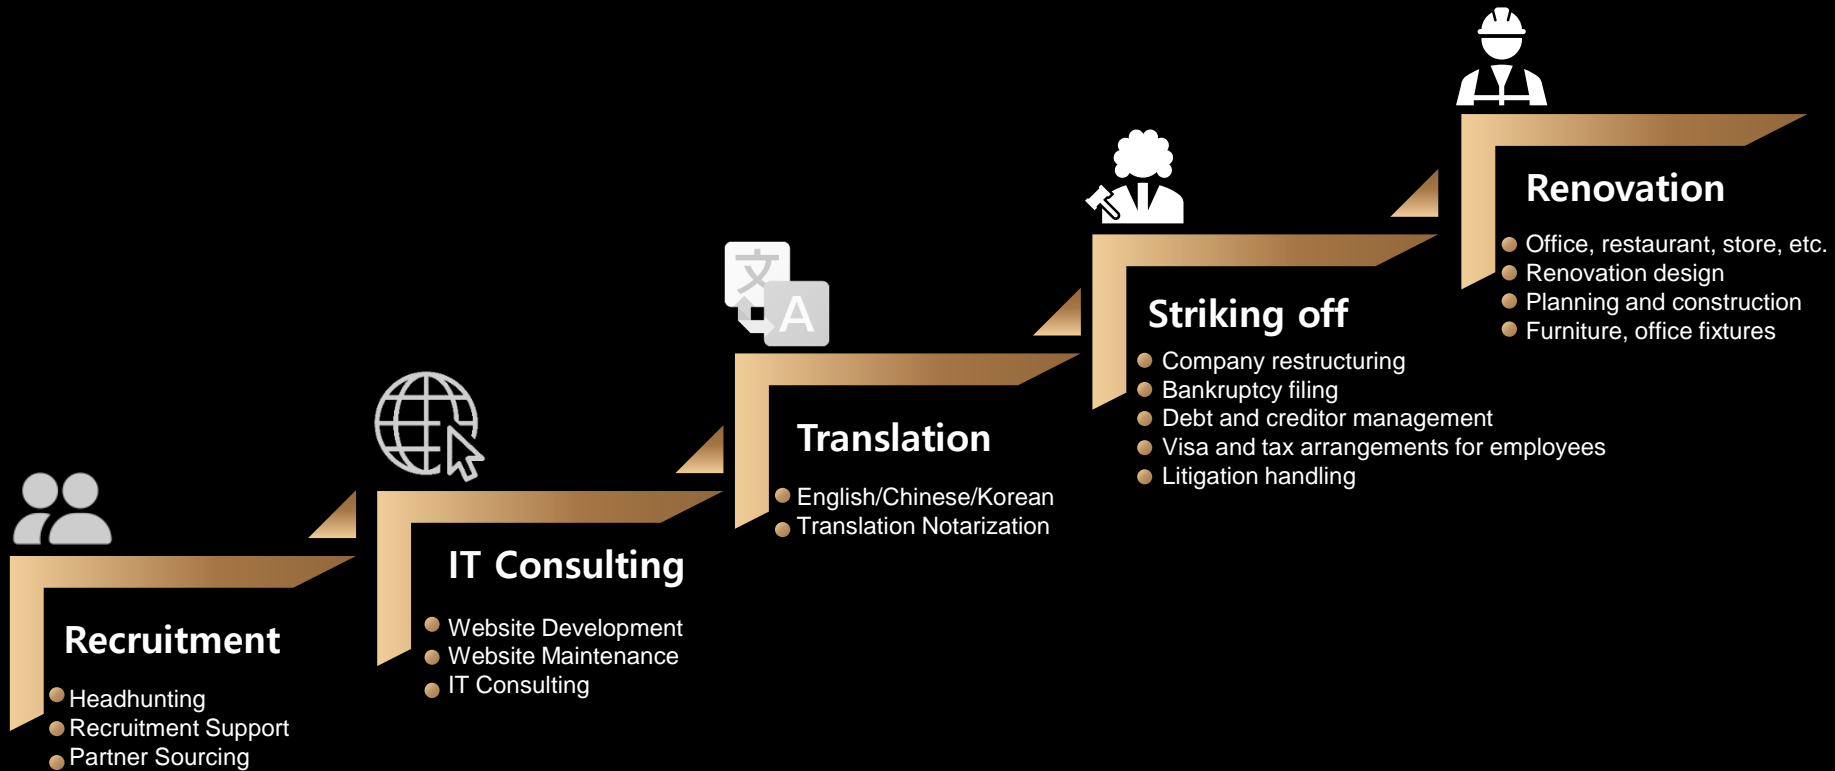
Recruitment
Headhunting
Recruitment Support
Partner Sourcing

IT Consulting
Website Development
Website Maintenance
IT Consulting

文 A

Translation
English/Chinese/Korean
Translation Notarization

Striking off
Company restructuring
Bankruptcy filing
Debt and creditor management
Visa and tax arrangements for employees
Litigation handling

Renovation
Office, restaurant, store, etc.
Renovation design
Planning and construction
Furniture, office fixtures